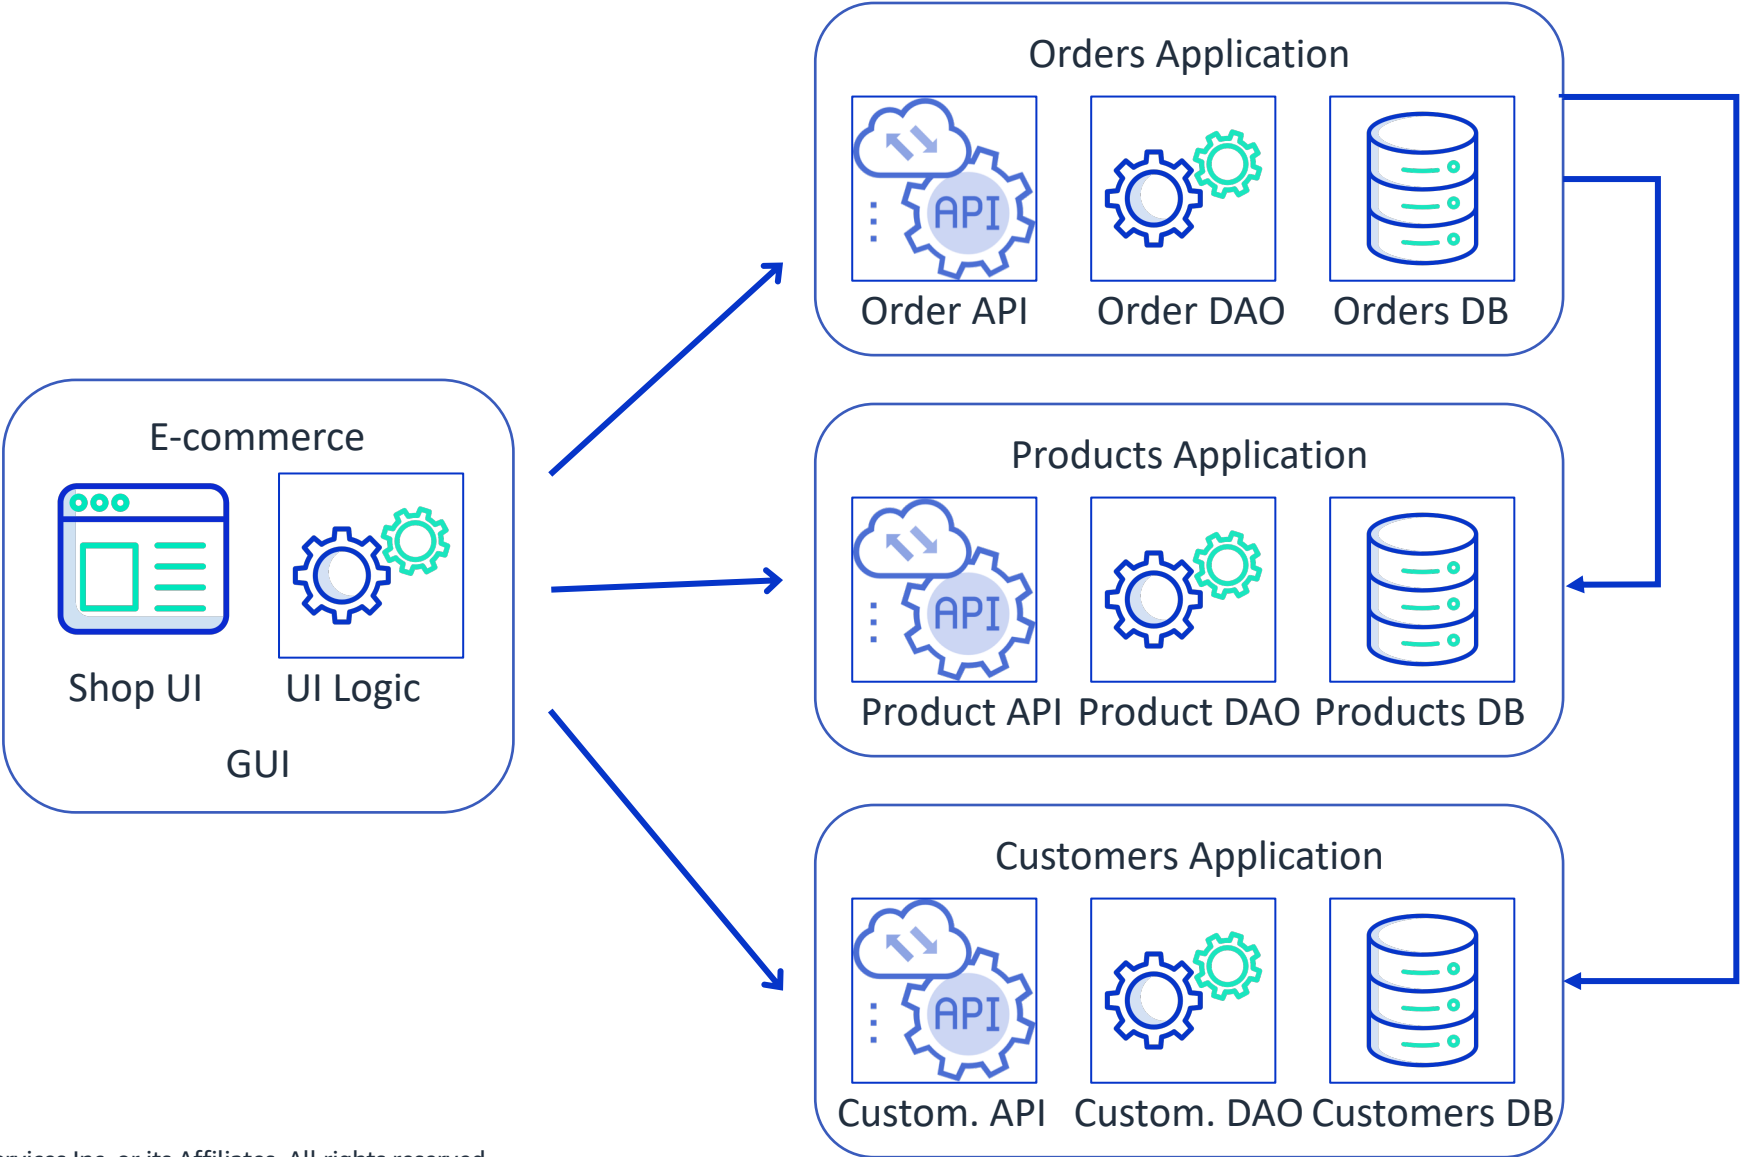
E-commerce

Shop UI

UI Logic

GUI

Orders Application

API

Order API

Order DAO

Orders DB

Products Application

API

Product API

Product DAO

Products DB

Customers Application

API

Custom. API

Custom. DAO

Customers DB

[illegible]rvices Inc. or its Affiliates. All rights reserved.